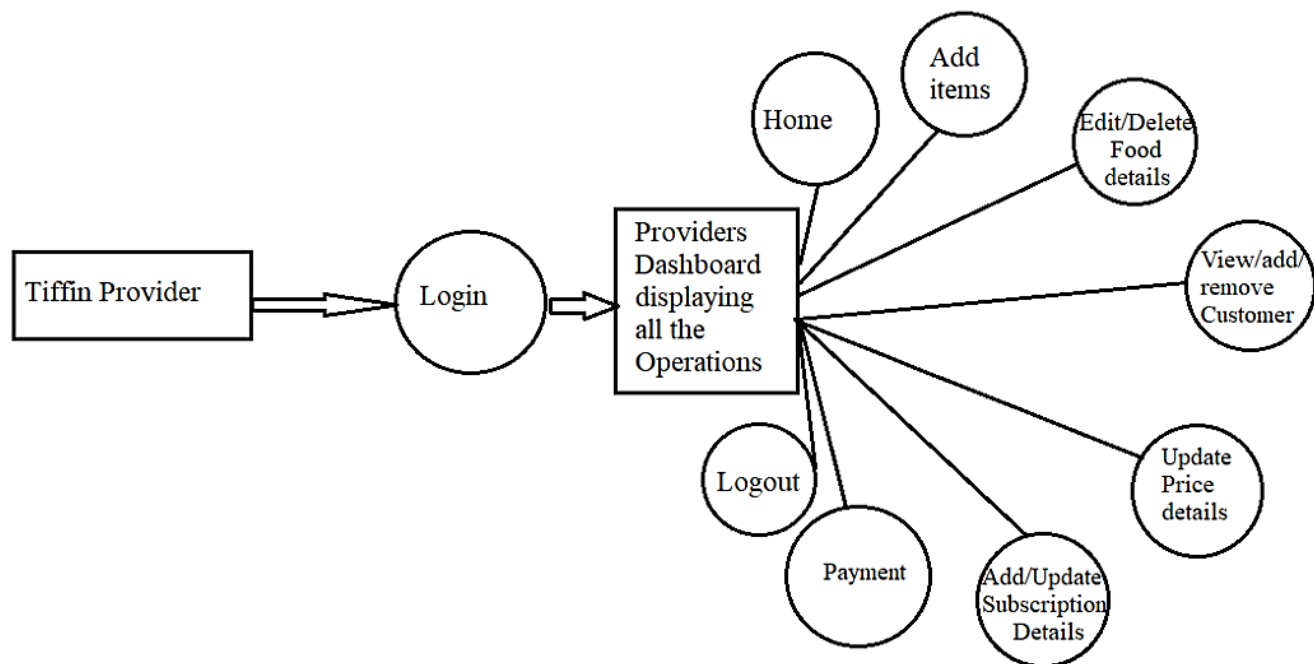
Tiffin Provider

Login

Providers Dashboard displaying all the Operations

Home

Add items

Edit/Delete Food details

View/add/ remove Customer

Update Price details

Add/Update Subscription Details

Payment

Logout